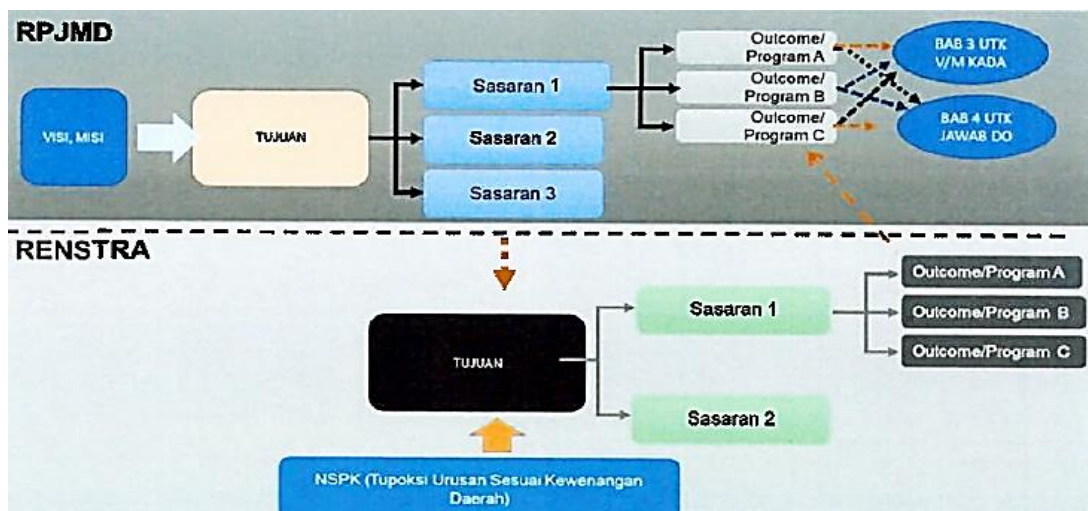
RPJMD

VISI, MISI

TUJUAN

Sasaran 1

Sasaran 2

Sasaran 3

Outcome/ Program A

Outcome/ Program B

Outcome/ Program C

BAB 3 UTK V/M KADA

BAB 4 UTK JAWAB DO

RENSTRA

TUJUAN

Sasaran 1

Sasaran 2

Outcome/Program A

Outcome/Program B

Outcome/Program C

NSPK (Tupoksi Urusan Sesuai Kewenangan Daerah)